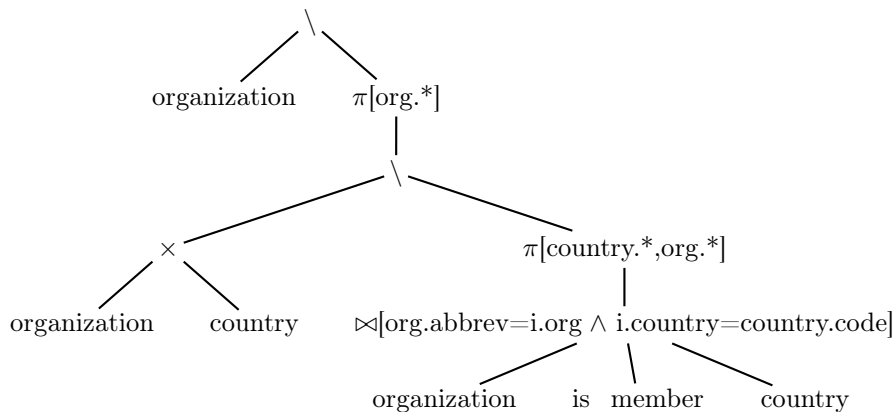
$\setminus$

organization $\pi$[org.*]

$\setminus$

$\times$

$\pi$[country.*,org.*]

organization country

$\bowtie$[org.abbrev=i.org $\wedge$ i.country=country.code]

organization is member country